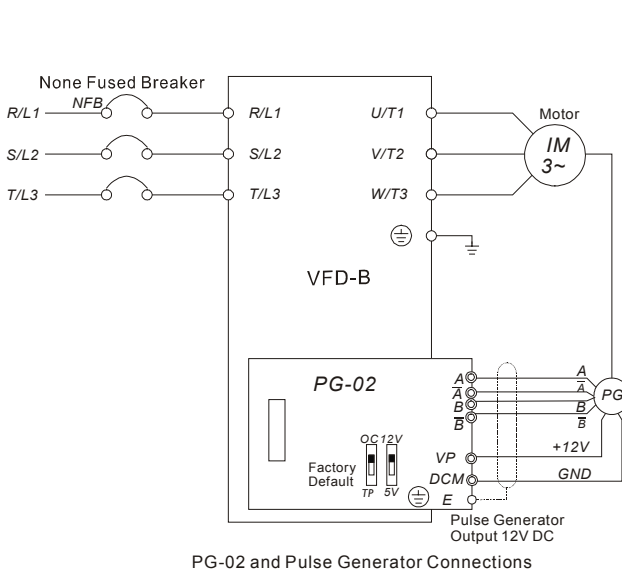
None Fused Breaker
NFB
R/L1
S/L2
T/L3
R/L1
S/L2
T/L3
U/T1
V/T2
W/T3
Motor
IM
3~
VFD-B
PG-02
A
$\overline{A}$
B
$\overline{B}$
OC 12V
Factory Default
TP 5V
VP
DCM
E
A
$\overline{A}$
B
$\overline{B}$
PG
+12V
GND
Pulse Generator
Output 12V DC
PG-02 and Pulse Generator Connections